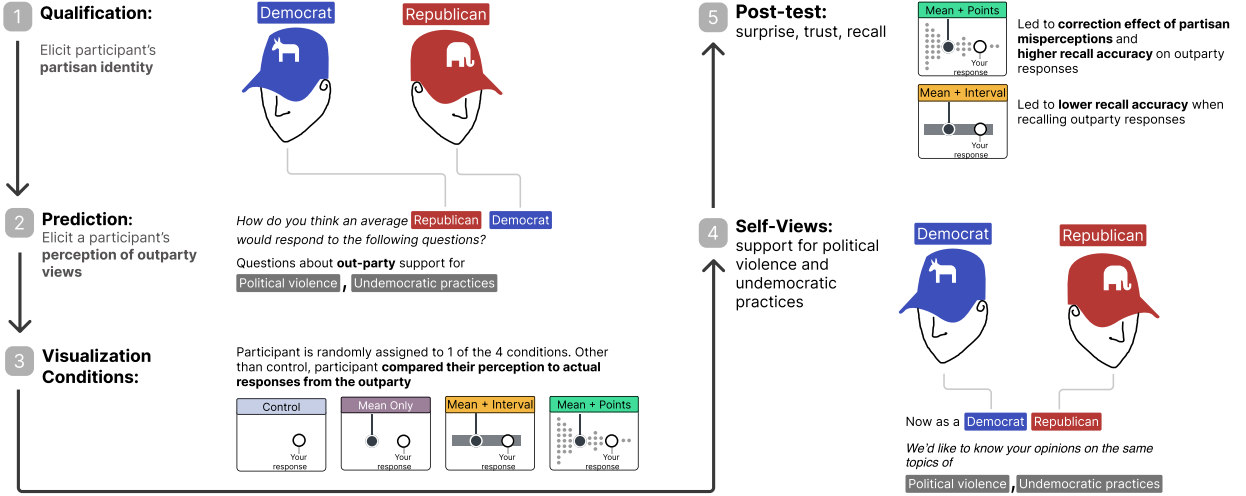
1 Qualification:

Elicit participant's **partisan identity**

Democrat

Republican

2 Prediction:

Elicit a participant's **perception of outparty views**

*How do you think an average* Republican Democrat *would respond to the following questions?*

Questions about **out-party** support for

Political violence , Undemocratic practices

3 Visualization Conditions:

Participant is randomly assigned to 1 of the 4 conditions. Other than control, participant **compared their perception to actual responses from the outparty**

Control

Your response

Mean Only

Your response

Mean + Interval

Your response

Mean + Points

Your response

5 Post-test:

surprise, trust, recall

Mean + Points

Your response

Led to **correction effect of partisan misperceptions** and **higher recall accuracy** on outparty responses

Mean + Interval

Your response

Led to **lower recall accuracy** when recalling outparty responses

4 Self-Views:

support for political violence and undemocratic practices

Democrat

Republican

Now as a Democrat Republican

*We'd like to know your opinions on the same topics of*

Political violence , Undemocratic practices